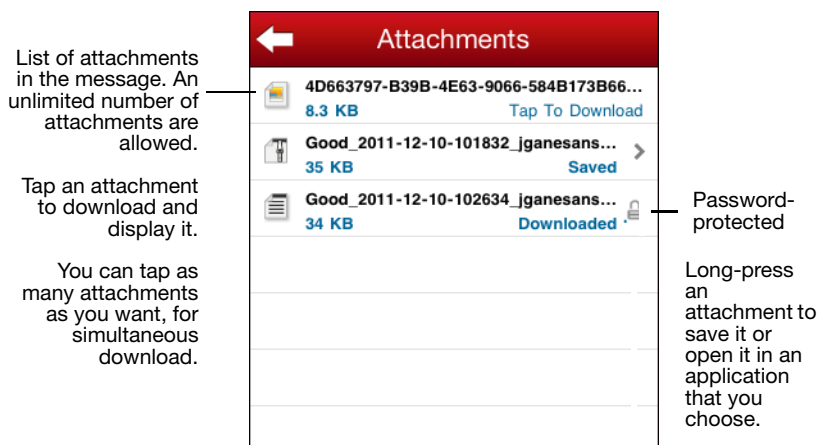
List of attachments in the message. An unlimited number of attachments are allowed.

Tap an attachment to download and display it.

You can tap as many attachments as you want, for simultaneous download.

Attachments

4D663797-B39B-4E63-9066-584B173B66...
8.3 KB Tap To Download

Good_2011-12-10-101832_jganesans...
35 KB Saved

Good_2011-12-10-102634_jganesans...
34 KB Downloaded

Password-protected

Long-press an attachment to save it or open it in an application that you choose.